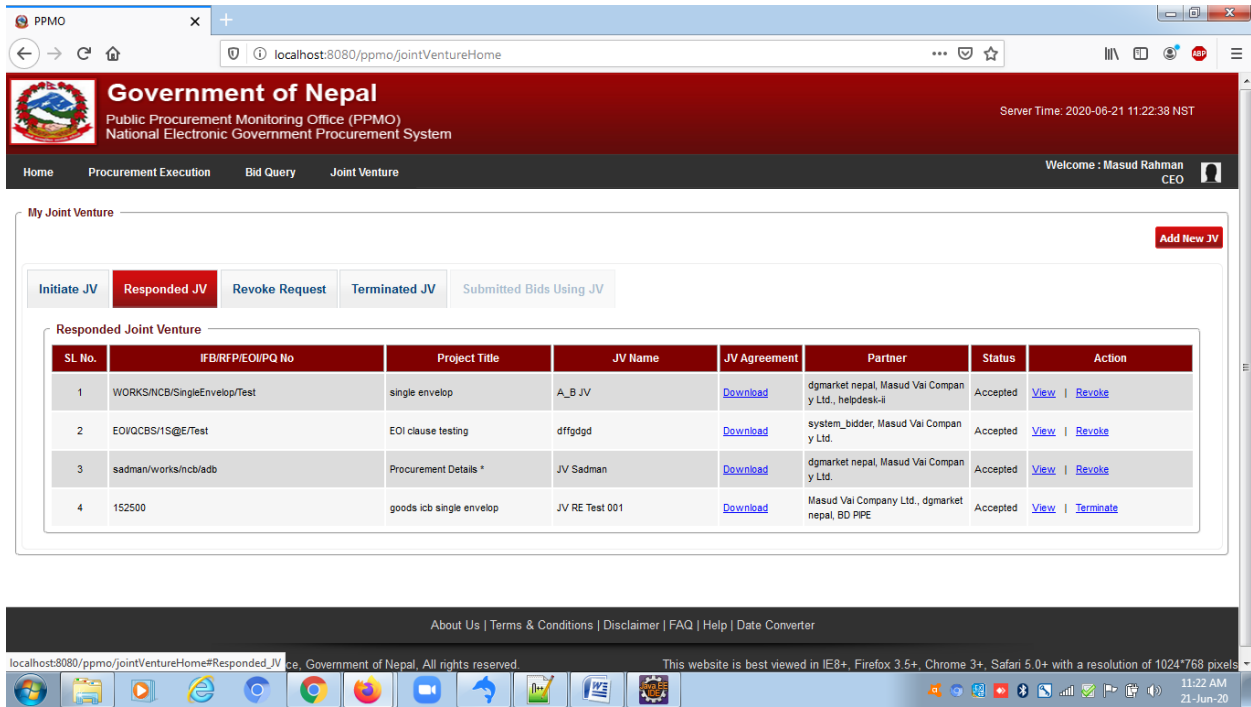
PPMO

localhost:8080/ppmo/jointVentureHome

Government of Nepal
Public Procurement Monitoring Office (PPMO)
National Electronic Government Procurement System

Server Time: 2020-06-21 11:22:38 NST

Home Procurement Execution Bid Query Joint Venture

Welcome : Masud Rahman
CEO

My Joint Venture

Add New JV

Initiate JV | Responded JV | Revoke Request | Terminated JV | Submitted Bids Using JV

Responded Joint Venture

| SL No. | IFB/RFP/EOI/PQ No | Project Title | JV Name | JV Agreement | Partner | Status | Action |
|---|---|---|---|---|---|---|---|
| 1 | WORKS/NCB/SingleEnvelop/Test | single envelop | A_B JV | Download | dgmarket nepal, Masud Vai Company Ltd., helpdesk-ii | Accepted | View \| Revoke |
| 2 | EOI/QCBS/1S@E/Test | EOI clause testing | dffgdgd | Download | system_bidder, Masud Vai Company Ltd. | Accepted | View \| Revoke |
| 3 | sadman/works/ncb/adb | Procurement Details * | JV Sadman | Download | dgmarket nepal, Masud Vai Company Ltd. | Accepted | View \| Revoke |
| 4 | 152500 | goods icb single envelop | JV RE Test 001 | Download | Masud Vai Company Ltd., dgmarket nepal, BD PIPE | Accepted | View \| Terminate |

About Us | Terms & Conditions | Disclaimer | FAQ | Help | Date Converter

localhost:8080/ppmo/jointVentureHome#Responded_JV ce, Government of Nepal, All rights reserved.

This website is best viewed in IE8+, Firefox 3.5+, Chrome 3+, Safari 5.0+ with a resolution of 1024*768 pixels

11:22 AM
21-Jun-20